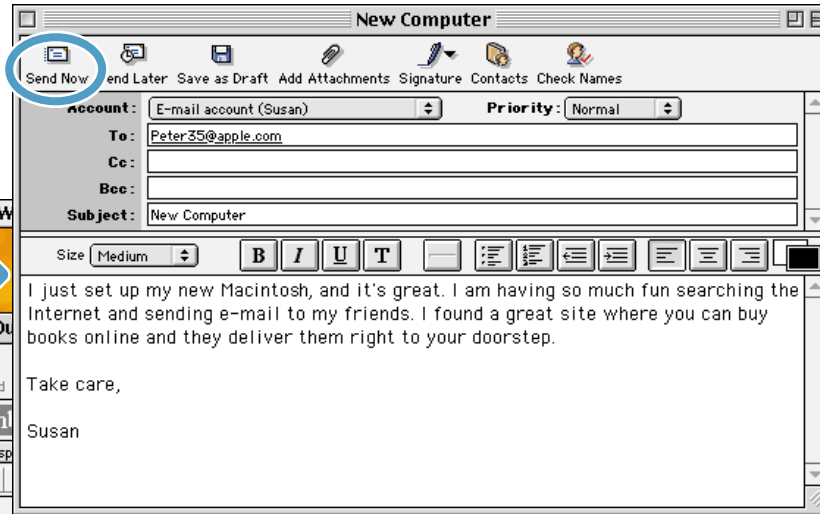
New Computer

Send Now end Later Save as Draft Add Attachments Signature Contacts Check Names

Account: E-mail account (Susan)
Priority: Normal
To: Peter35@apple.com
Cc:
Bcc:
Subject: New Computer

Size Medium
B I U T

I just set up my new Macintosh, and it's great. I am having so much fun searching the Internet and sending e-mail to my friends. I found a great site where you can buy books online and they deliver them right to your doorstep.

Take care,

Susan